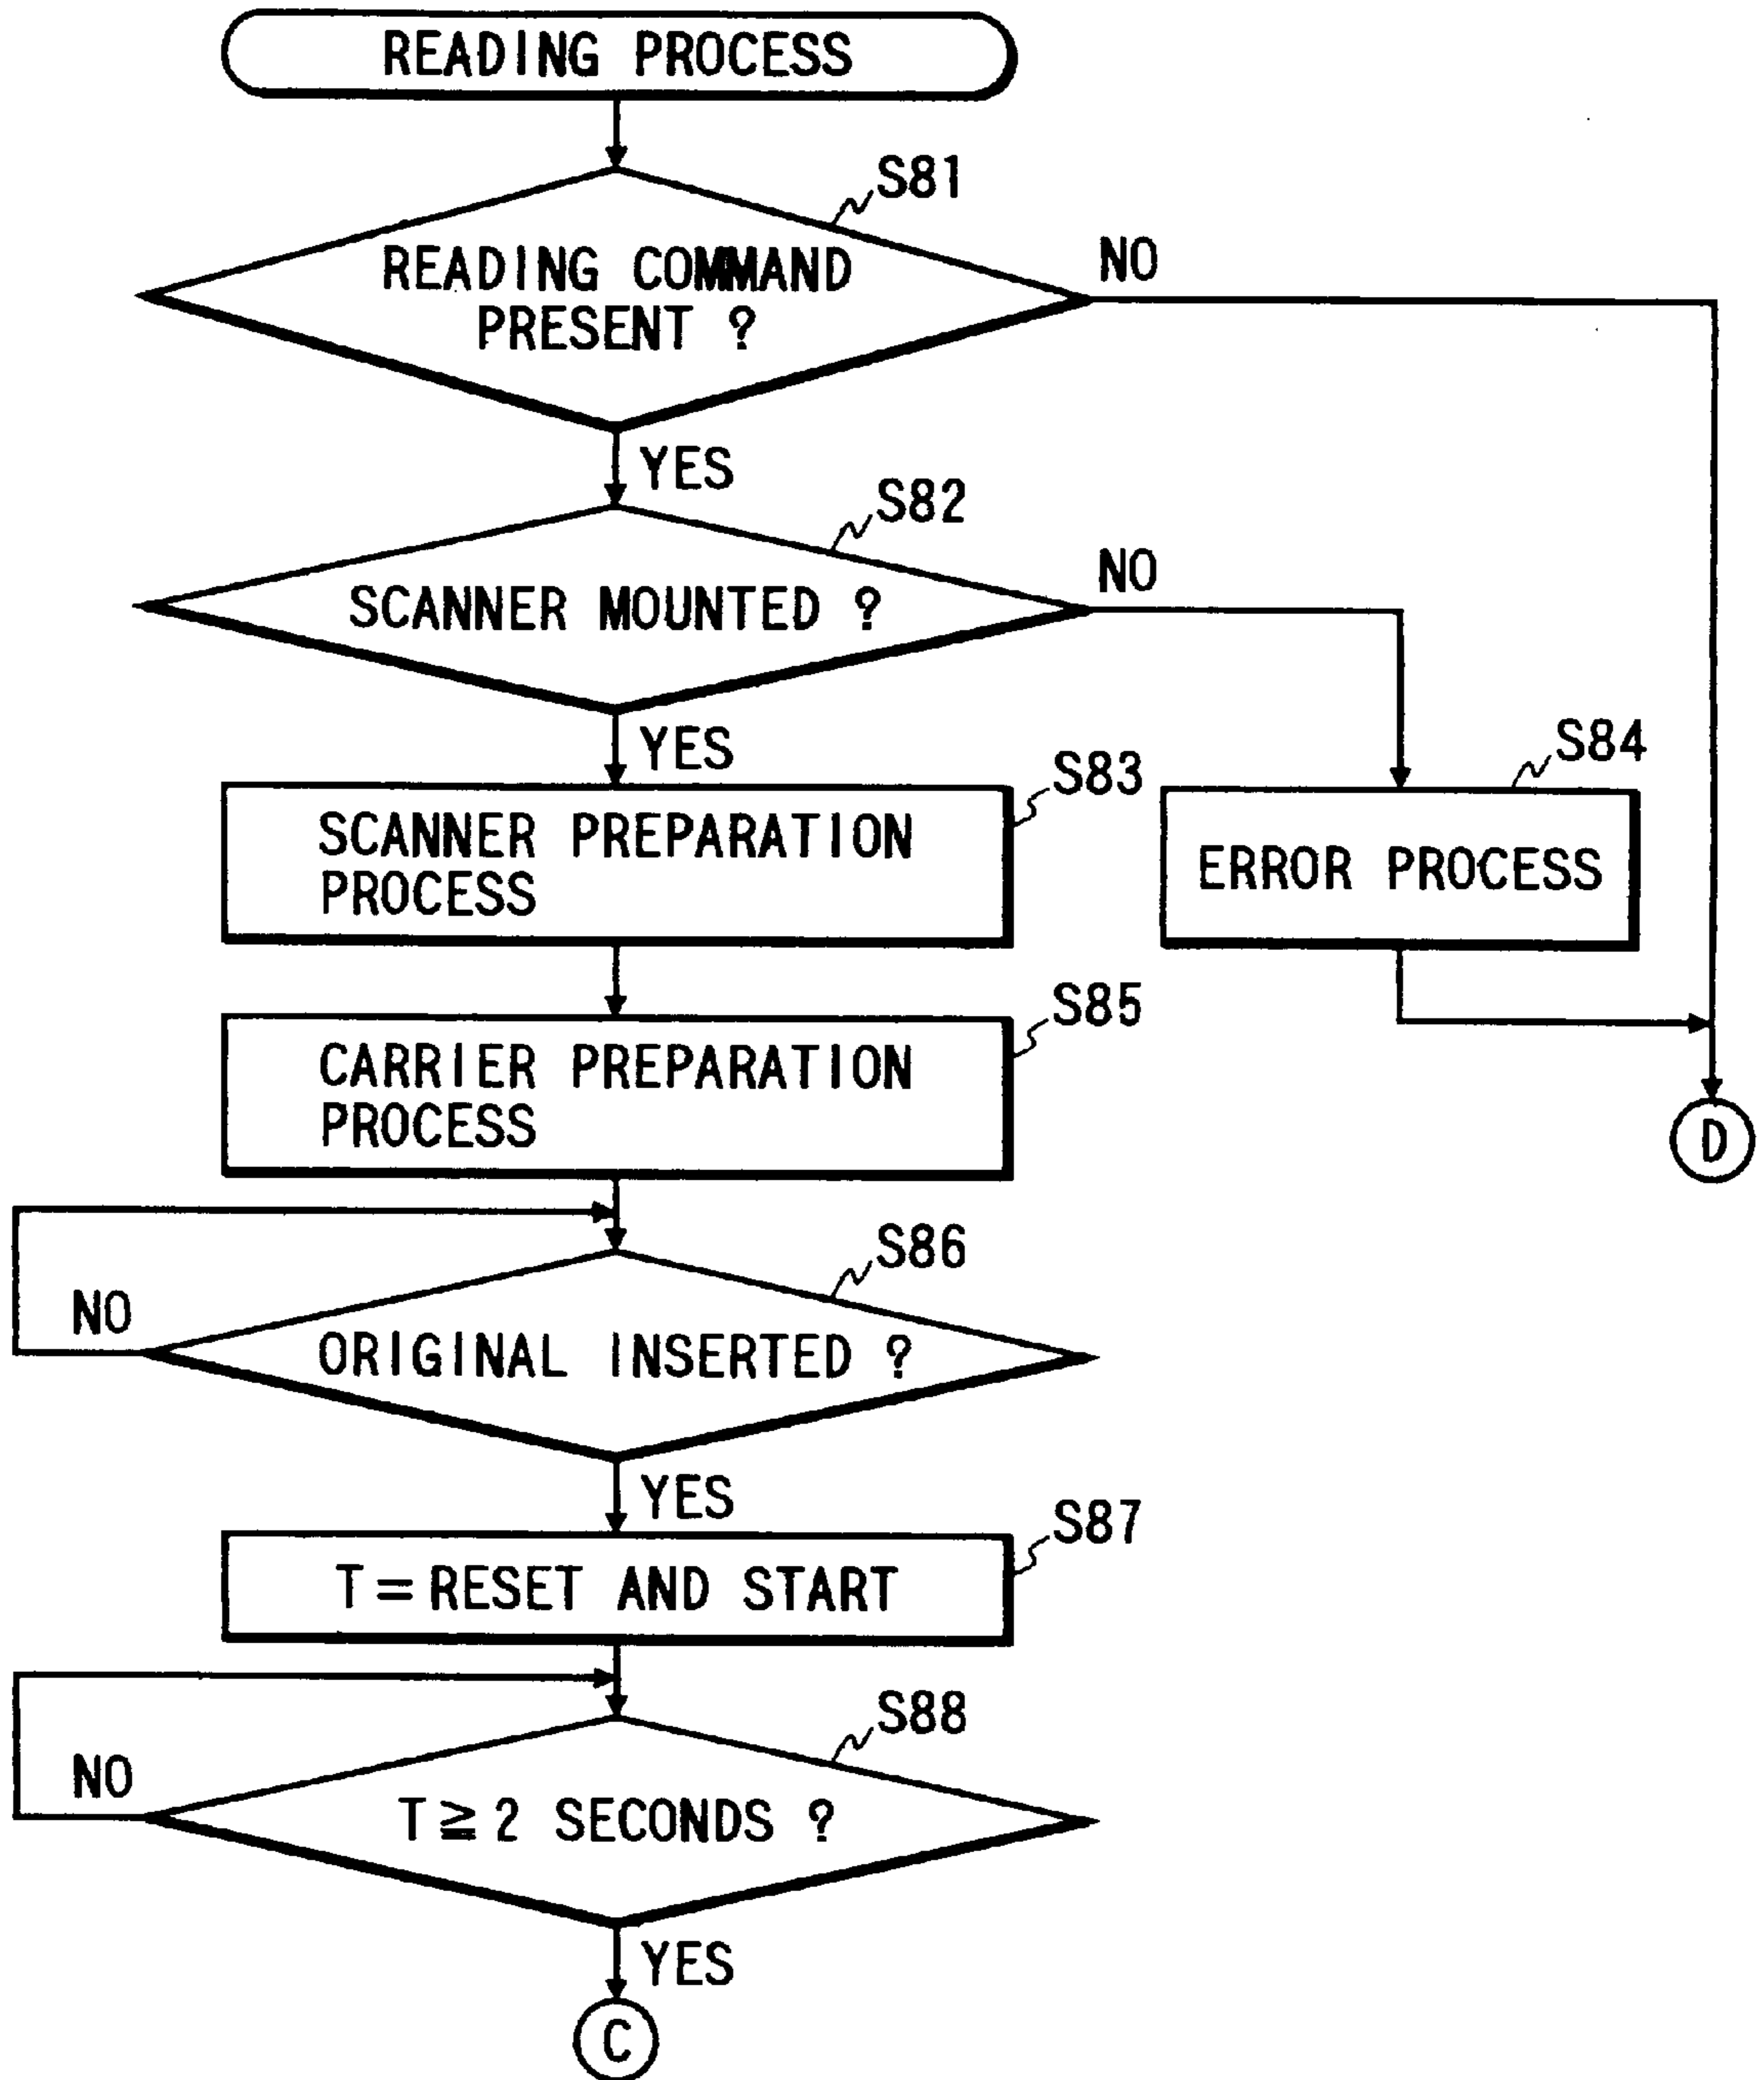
READING PROCESS

S81
READING COMMAND PRESENT ?
NO
YES

S82
SCANNER MOUNTED ?
NO
YES

S83
SCANNER PREPARATION PROCESS

S84
ERROR PROCESS

S85
CARRIER PREPARATION PROCESS

D

S86
NO
ORIGINAL INSERTED ?
YES

S87
T = RESET AND START

S88
NO
$T \geqq 2$ SECONDS ?
YES

C